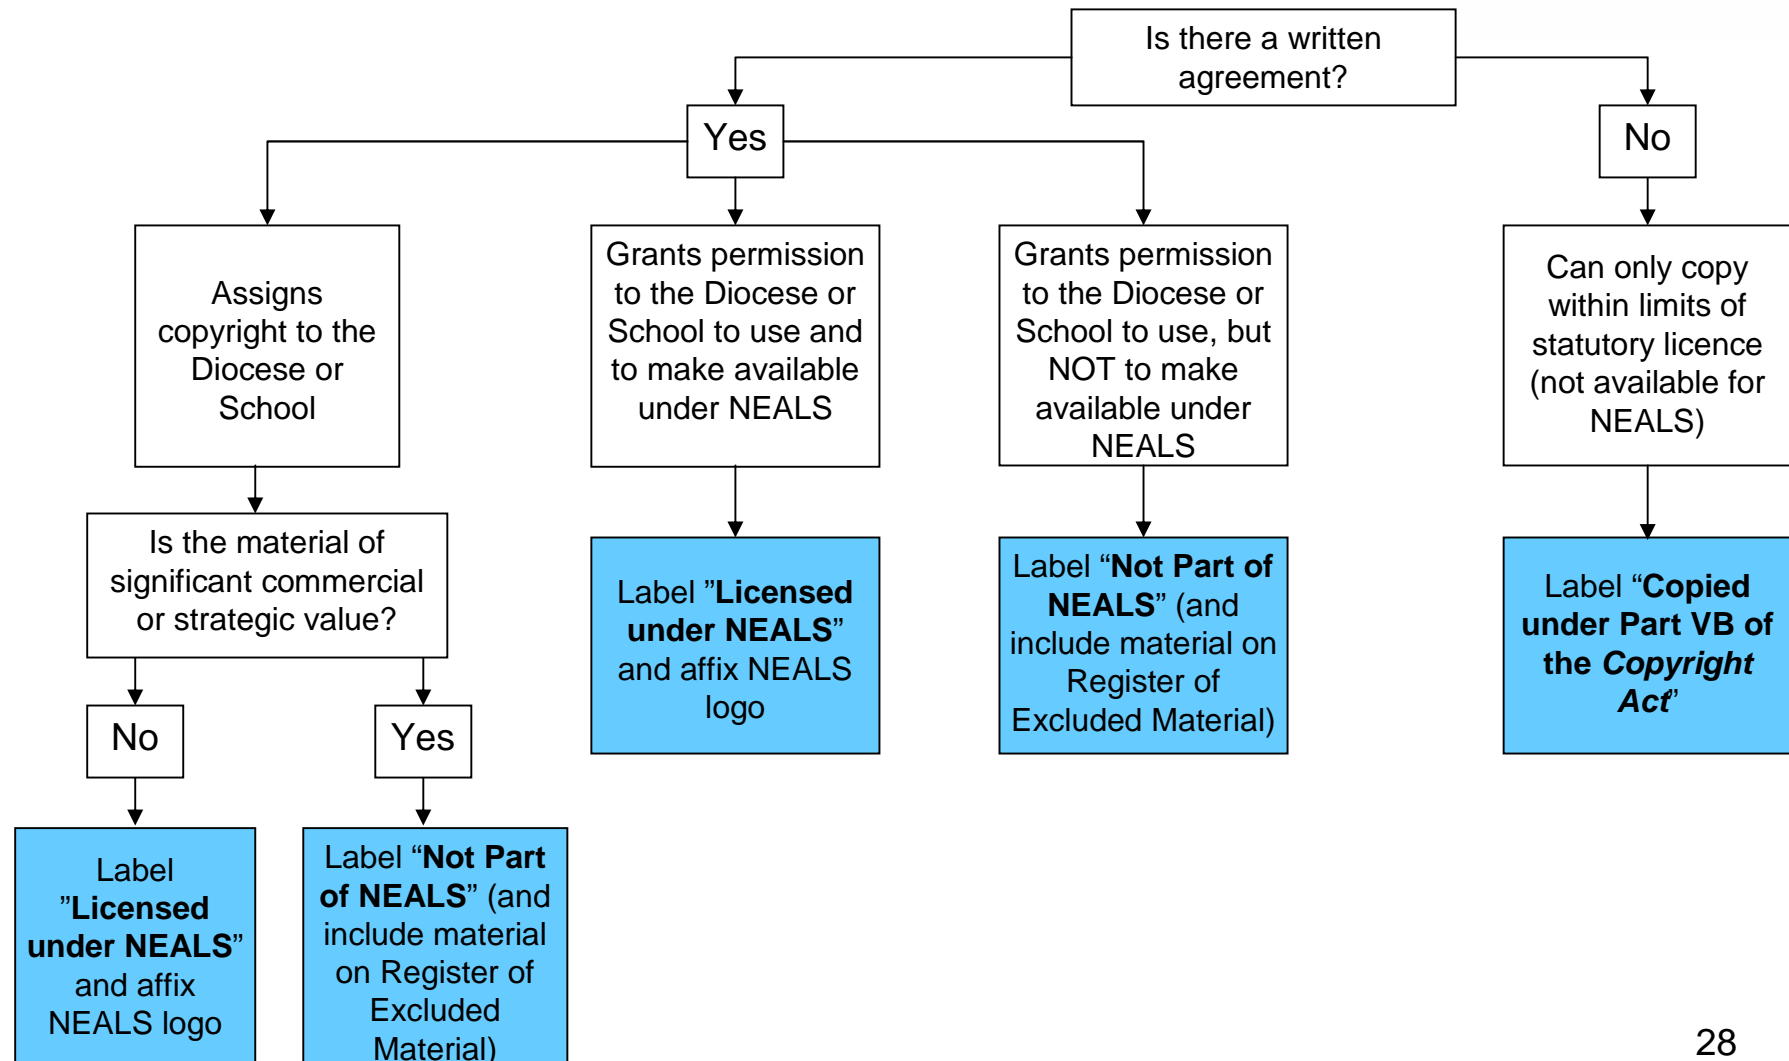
Is there a written agreement?

Yes

No

Assigns copyright to the Diocese or School

Grants permission to the Diocese or School to use and to make available under NEALS

Grants permission to the Diocese or School to use, but NOT to make available under NEALS

Can only copy within limits of statutory licence (not available for NEALS)

Is the material of significant commercial or strategic value?

Label "**Licensed under NEALS**" and affix NEALS logo

Label "**Not Part of NEALS**" (and include material on Register of Excluded Material)

Label "**Copied under Part VB of the *Copyright Act***"

No

Yes

Label "**Licensed under NEALS**" and affix NEALS logo

Label "**Not Part of NEALS**" (and include material on Register of Excluded Material)

28